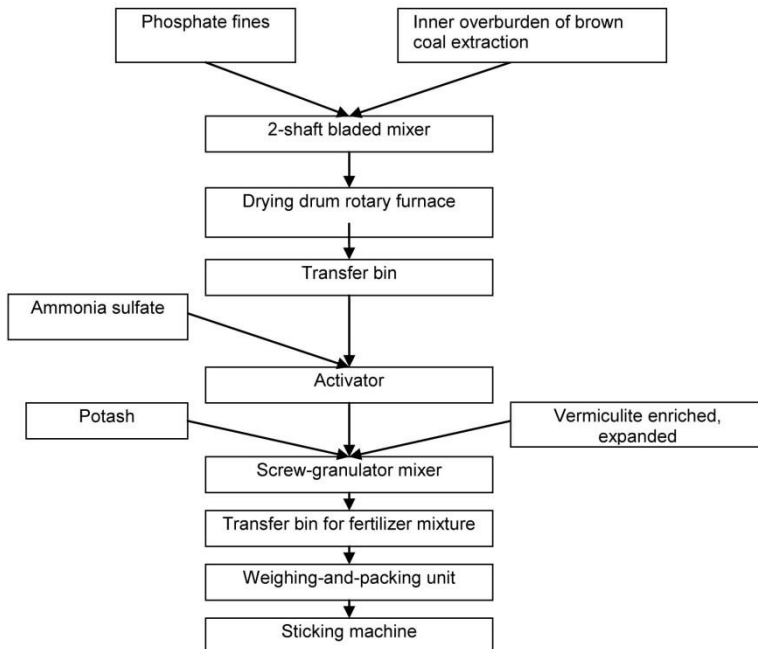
Phosphate fines

Inner overburden of brown coal extraction

2-shaft bladed mixer

Drying drum rotary furnace

Transfer bin

Ammonia sulfate

Activator

Potash

Vermiculite enriched, expanded

Screw-granulator mixer

Transfer bin for fertilizer mixture

Weighing-and-packing unit

Sticking machine